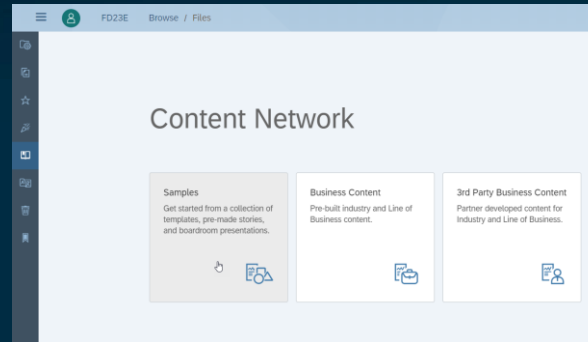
FD23E Browse / Files

Content Network

Samples
Get started from a collection of templates, pre-made stories, and boardroom presentations.

Business Content
Pre-built industry and Line of Business content.

3rd Party Business Content
Partner developed content for Industry and Line of Business.